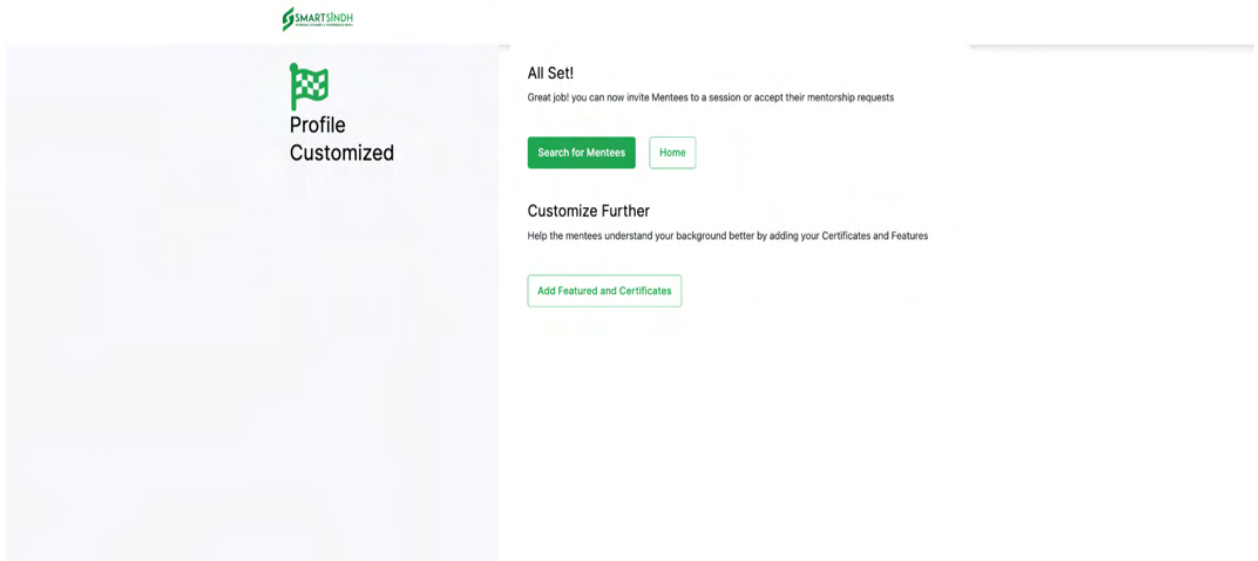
SMARTSINDH
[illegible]

Profile Customized

All Set!

Great job! you can now invite Mentees to a session or accept their mentorship requests

Search for Mentees

Home

Customize Further

Help the mentees understand your background better by adding your Certificates and Features

Add Featured and Certificates